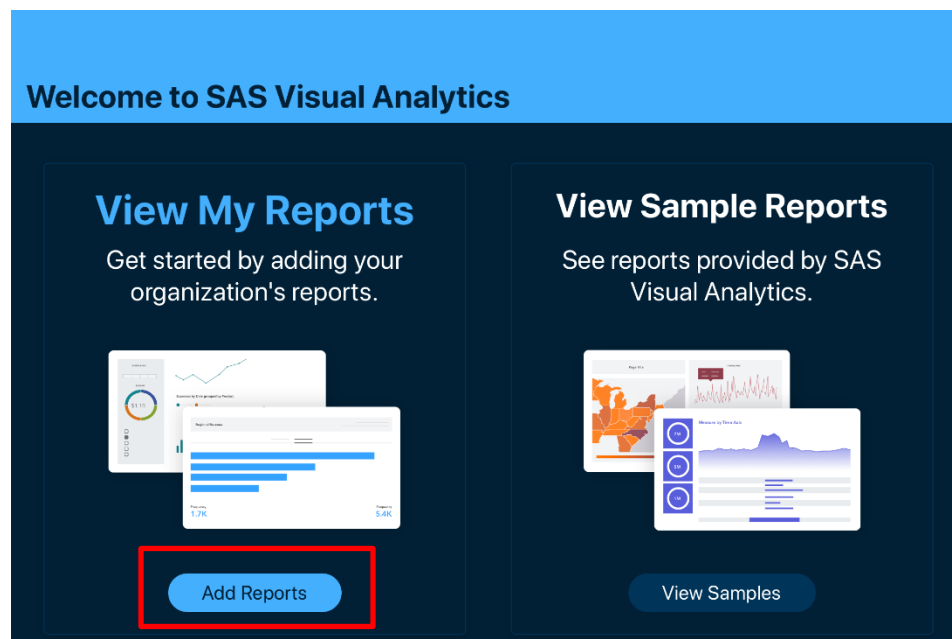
Welcome to SAS Visual Analytics

View My Reports

Get started by adding your organization's reports.

1.7K

5.4K

Add Reports

View Sample Reports

See reports provided by SAS Visual Analytics.

View Samples